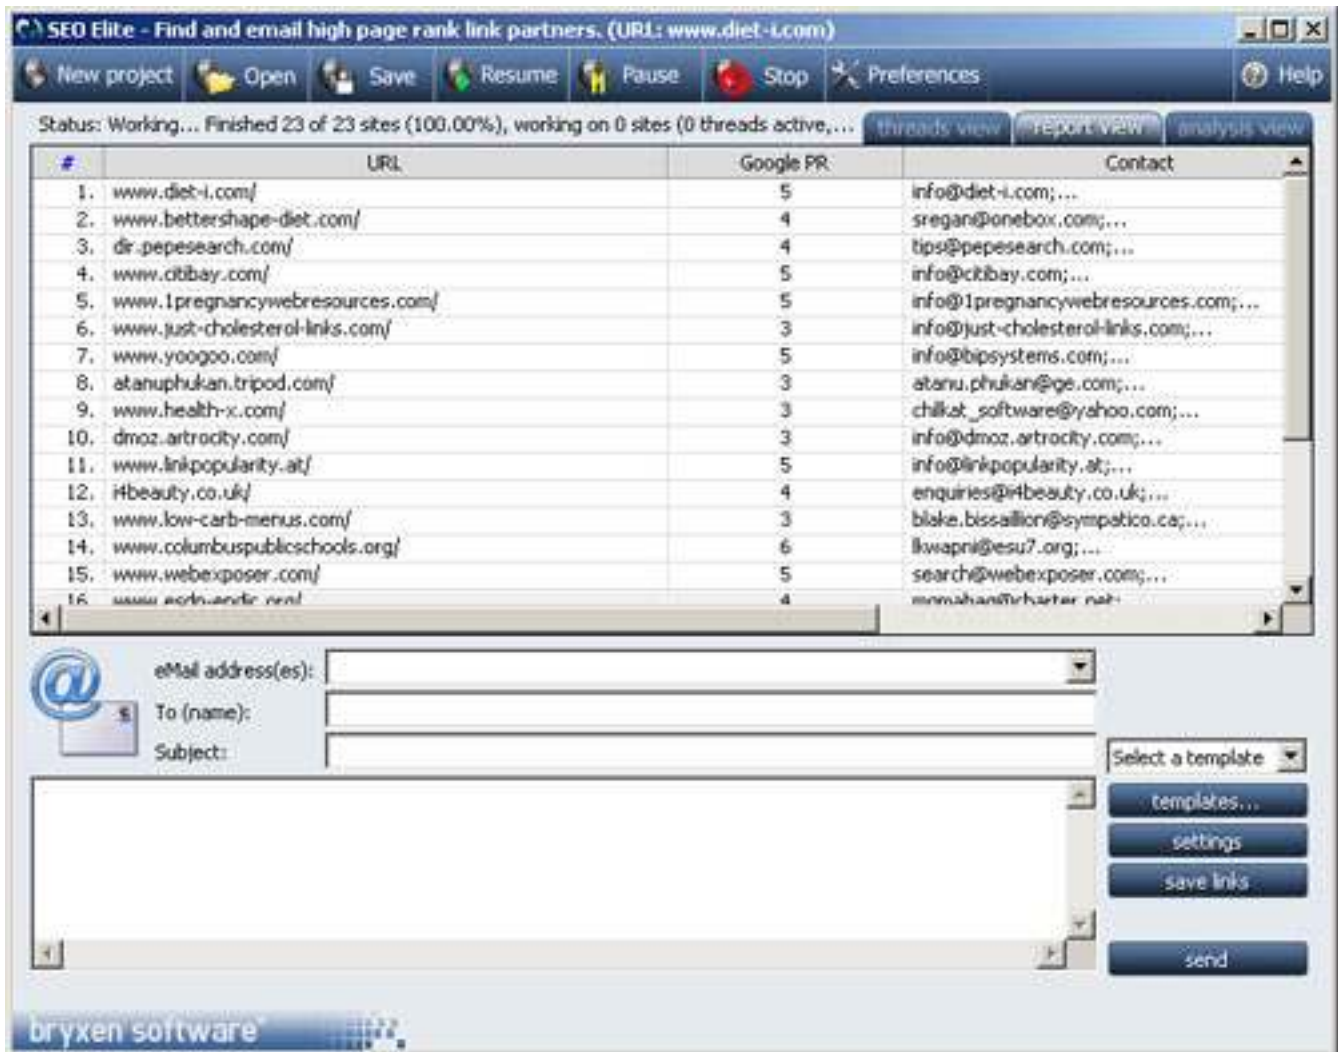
SEO Elite - Find and email high page rank link partners. (URL: www.diet-i.com)

New project | Open | Save | Resume | Pause | Stop | Preferences | Help

Status: Working... Finished 23 of 23 sites (100.00%), working on 0 sites (0 threads active,...

threads view | report view | analysis view

| # | URL | Google PR | Contact |
|---|---|---|---|
| 1. | www.diet-i.com/ | 5 | info@diet-i.com;... |
| 2. | www.bettershape-diet.com/ | 4 | sregan@onebox.com;... |
| 3. | dir.pepesearch.com/ | 4 | tips@pepesearch.com;... |
| 4. | www.citibay.com/ | 5 | info@citibay.com;... |
| 5. | www.1pregnancywebresources.com/ | 5 | info@1pregnancywebresources.com;... |
| 6. | www.just-cholesterol-links.com/ | 3 | info@just-cholesterol-links.com;... |
| 7. | www.yoogoo.com/ | 5 | info@bipsystems.com;... |
| 8. | atanuphukan.tripod.com/ | 3 | atanu.phukan@ge.com;... |
| 9. | www.health-x.com/ | 3 | chilkat_software@yahoo.com;... |
| 10. | dmoz.artrocity.com/ | 3 | info@dmoz.artrocity.com;... |
| 11. | www.linkpopularity.at/ | 5 | info@linkpopularity.at;... |
| 12. | i4beauty.co.uk/ | 4 | enquiries@i4beauty.co.uk;... |
| 13. | www.low-carb-menus.com/ | 3 | blake.bissaillon@sympatico.ca;... |
| 14. | www.columbuspublicschools.org/ | 6 | lkwapni@esu7.org;... |
| 15. | www.webexposer.com/ | 5 | search@webexposer.com;... |
| 16. | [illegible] | 4 | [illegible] |

eMail address(es):
To (name):
Subject:
Select a template

templates...
settings
save links
send

bryxen software